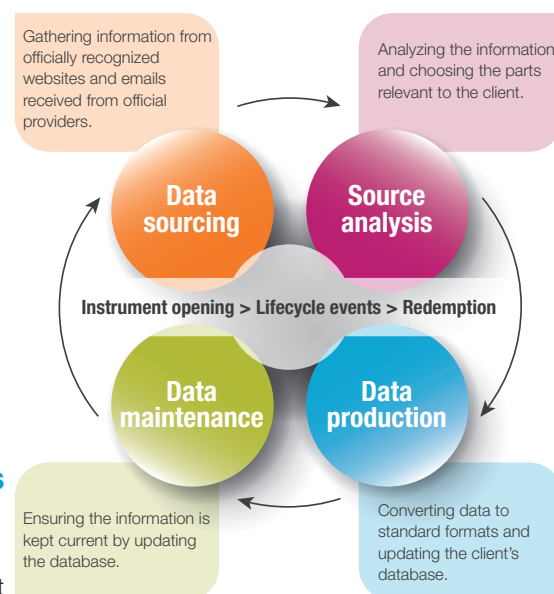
Gathering information from officially recognized websites and emails received from official providers.

Analyzing the information and choosing the parts relevant to the client.

Data sourcing

Source analysis

Instrument opening > Lifecycle events > Redemption

Data maintenance

Data production

Ensuring the information is kept current by updating the database.

Converting data to standard formats and updating the client's database.